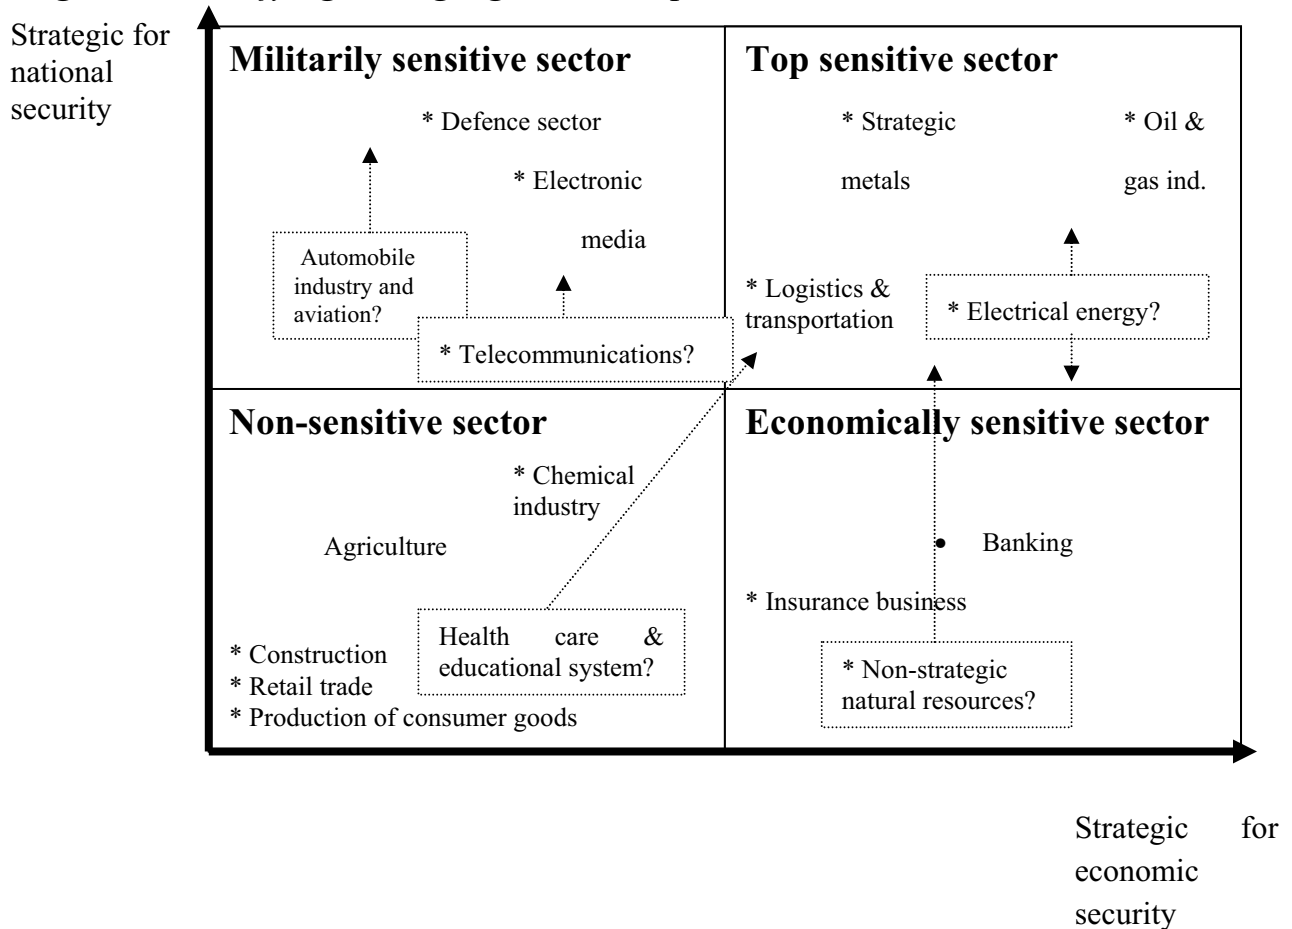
Strategic for national security

Militarily sensitive sector

* Defence sector

* Electronic media

Automobile industry and aviation?

* Telecommunications?

Top sensitive sector

* Strategic metals

* Oil & gas ind.

* Logistics & transportation

* Electrical energy?

Non-sensitive sector

* Chemical industry

Agriculture

Health care & educational system?

* Construction
* Retail trade
* Production of consumer goods

Economically sensitive sector

• Banking

* Insurance business

* Non-strategic natural resources?

Strategic for economic security